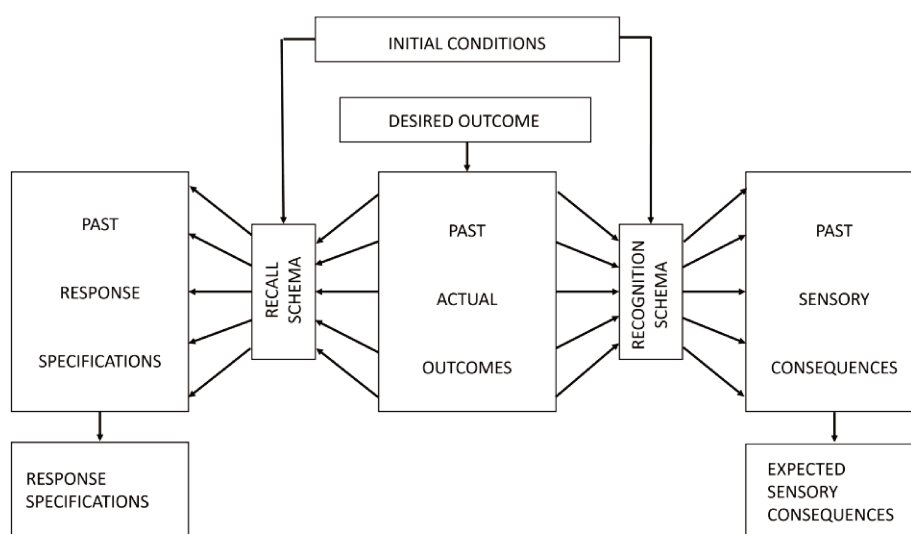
INITIAL CONDITIONS

DESIRED OUTCOME

PAST

RESPONSE

SPECIFICATIONS

RECALL SCHEMA

PAST

ACTUAL

OUTCOMES

RECOGNITION SCHEMA

PAST

SENSORY

CONSEQUENCES

RESPONSE SPECIFICATIONS

EXPECTED SENSORY CONSEQUENCES